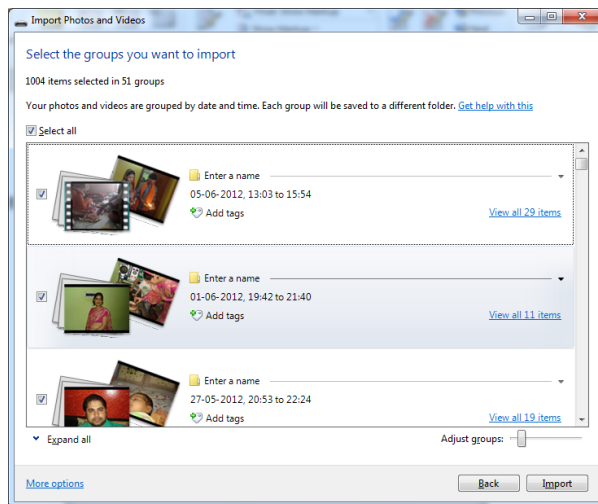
Import Photos and Videos

Select the groups you want to import

1004 items selected in 51 groups

Your photos and videos are grouped by date and time. Each group will be saved to a different folder. Get help with this

Select all

Enter a name
05-06-2012, 13:03 to 15:54
Add tags
View all 29 items

Enter a name
01-06-2012, 19:42 to 21:40
Add tags
View all 11 items

Enter a name
27-05-2012, 20:53 to 22:24
Add tags
View all 19 items

Expand all

Adjust groups:

More options

Back

Import